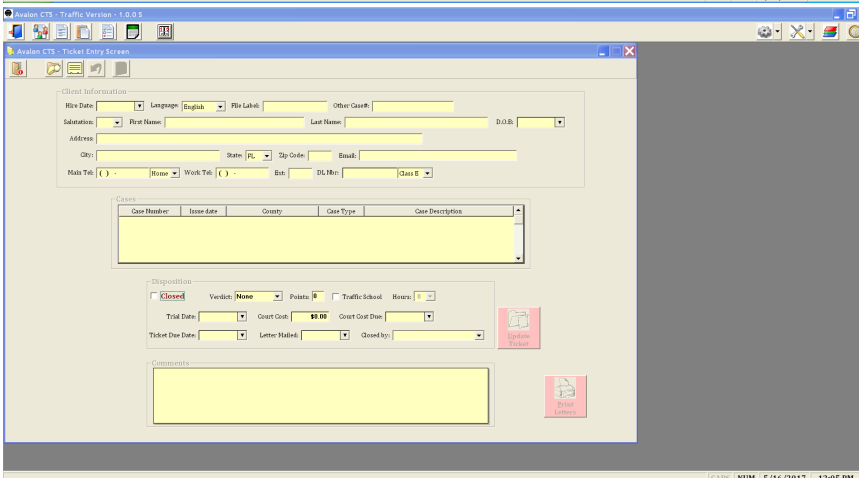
Avalon CTS - Traffic Version - 1.0.0.5

Avalon CTS - Ticket Entry Screen

Client Information

Hire Date: Language: English File Label: Other Case#:

Salutation: First Name: Last Name: D.O.B:

Address:

City: State: FL Zip Code: Email:

Main Tel: ( ) - Home Work Tel: ( ) - Ext: DL Nbr: Class E

Cases

| Case Number | Issue date | County | Case Type | Case Description |
|---|---|---|---|---|

Disposition

Closed Verdict: None Points: 0 Traffic School Hours: 0

Trial Date: Court Cost: $0.00 Court Cost Due:

Ticket Due Date: Letter Mailed: Closed by:

Update Ticket

Comments

Print Letters

CAPS NUM 5/16/2017 12:05 PM